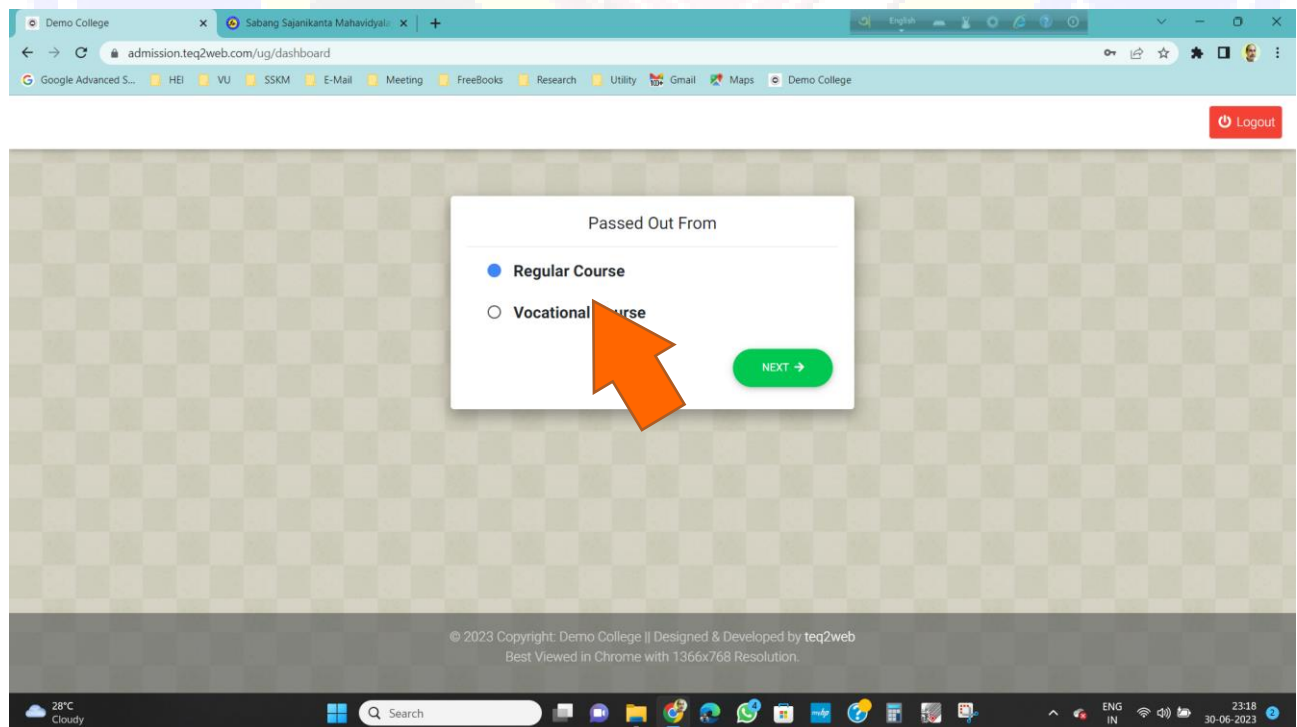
Demo College
Sabang Sajanikanta Mahavidyala
admission.teq2web.com/ug/dashboard
Google Advanced S... HEI VU SSKM E-Mail Meeting FreeBooks Research Utility Gmail Maps Demo College
Logout

Passed Out From

Regular Course

Vocational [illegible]urse

NEXT →

© 2023 Copyright: Demo College || Designed & Developed by teq2web
Best Viewed in Chrome with 1366x768 Resolution.

28°C
Cloudy
Search
ENG
IN
23:18
30-06-2023